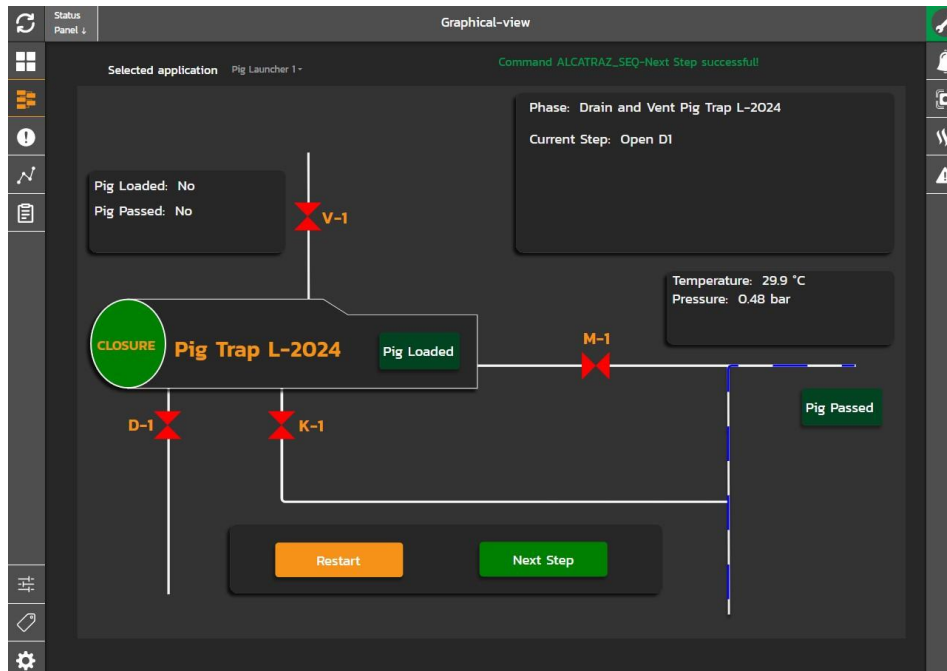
Status Panel ↓

Graphical-view

Selected application Pig Launcher 1 ▾

Command ALCATRAZ_SEQ-Next Step successful!

Phase: Drain and Vent Pig Trap L-2024

Current Step: Open D1

Pig Loaded: No
Pig Passed: No

V-1

Temperature: 29.9 °C
Pressure: 0.48 bar

CLOSURE

Pig Trap L-2024

Pig Loaded

M-1

Pig Passed

D-1

K-1

Restart

Next Step